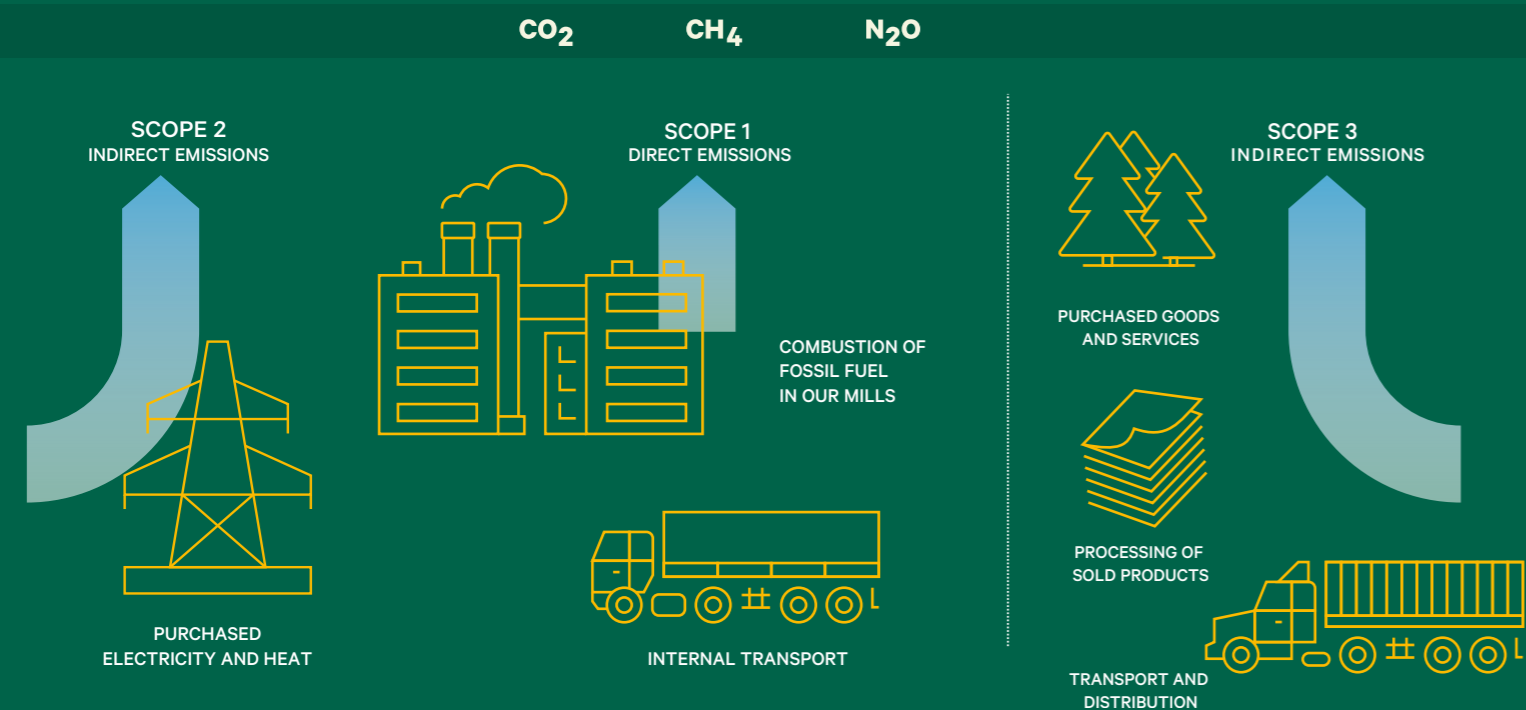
$CO_2$ $CH_4$ $N_2O$

SCOPE 2
INDIRECT EMISSIONS

SCOPE 1
DIRECT EMISSIONS

SCOPE 3
INDIRECT EMISSIONS

PURCHASED GOODS AND SERVICES

COMBUSTION OF FOSSIL FUEL IN OUR MILLS

PROCESSING OF SOLD PRODUCTS

PURCHASED ELECTRICITY AND HEAT

INTERNAL TRANSPORT

TRANSPORT AND DISTRIBUTION